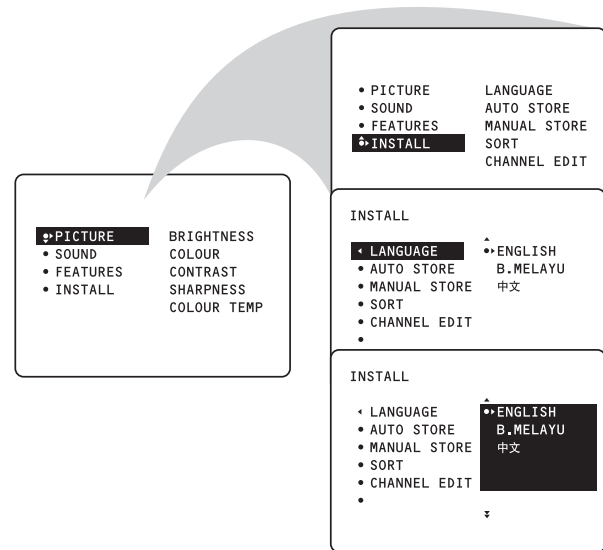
PICTURE
SOUND
FEATURES
INSTALL

BRIGHTNESS
COLOUR
CONTRAST
SHARPNESS
COLOUR TEMP

PICTURE
SOUND
FEATURES
INSTALL

LANGUAGE
AUTO STORE
MANUAL STORE
SORT
CHANNEL EDIT

INSTALL

LANGUAGE
AUTO STORE
MANUAL STORE
SORT
CHANNEL EDIT

ENGLISH
B.MELAYU
中文

INSTALL

LANGUAGE
AUTO STORE
MANUAL STORE
SORT
CHANNEL EDIT

ENGLISH
B.MELAYU
中文